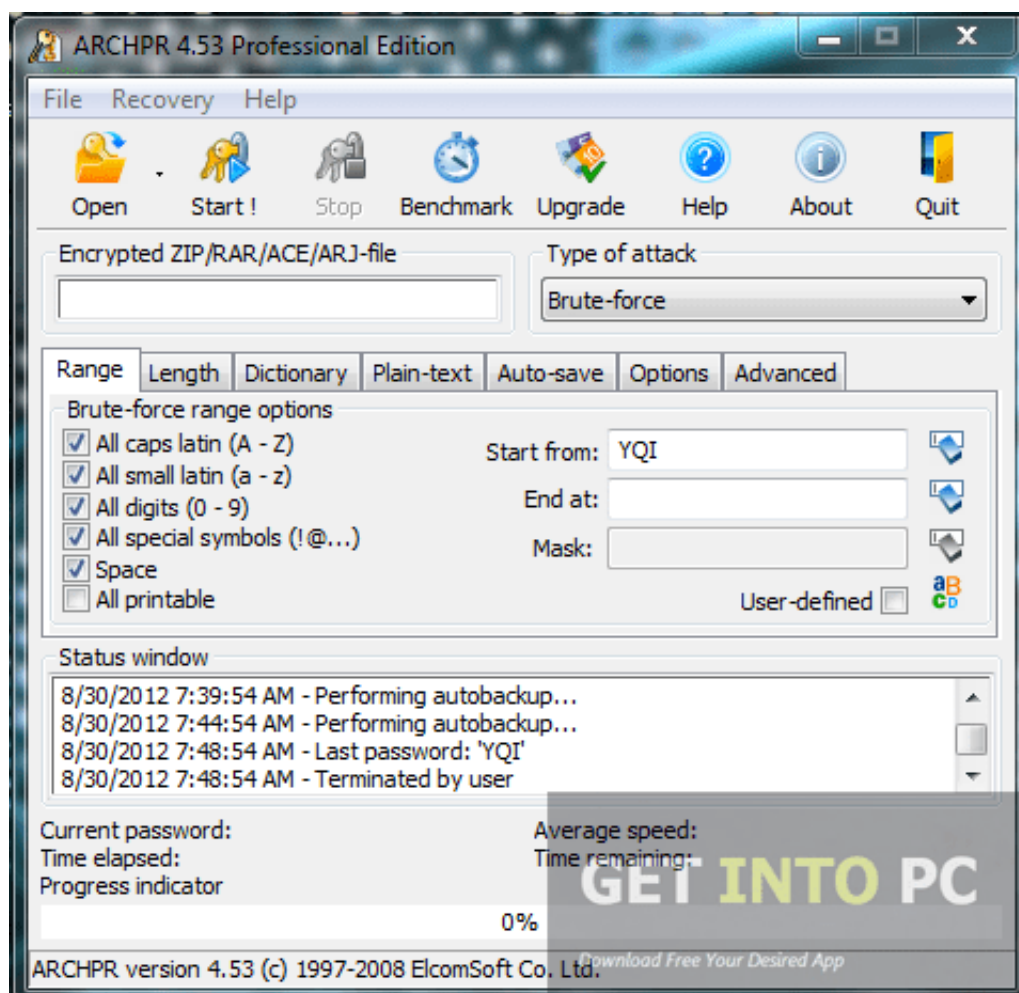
ARCHPR 4.53 Professional Edition

File Recovery Help

Open Start ! Stop Benchmark Upgrade Help About Quit

Encrypted ZIP/RAR/ACE/ARJ-file

Type of attack
Brute-force

Range Length Dictionary Plain-text Auto-save Options Advanced

Brute-force range options
All caps latin (A - Z)
All small latin (a - z)
All digits (0 - 9)
All special symbols (!@...)
Space
All printable

Start from: YQI
End at:
Mask:
User-defined

Status window
8/30/2012 7:39:54 AM - Performing autobackup...
8/30/2012 7:44:54 AM - Performing autobackup...
8/30/2012 7:48:54 AM - Last password: 'YQI'
8/30/2012 7:48:54 AM - Terminated by user

Current password:
Time elapsed:
Progress indicator
Average speed:
Time remaining:

0%

ARCHPR version 4.53 (c) 1997-2008 ElcomSoft Co. Ltd.

GET INTO PC
Download Free Your Desired App